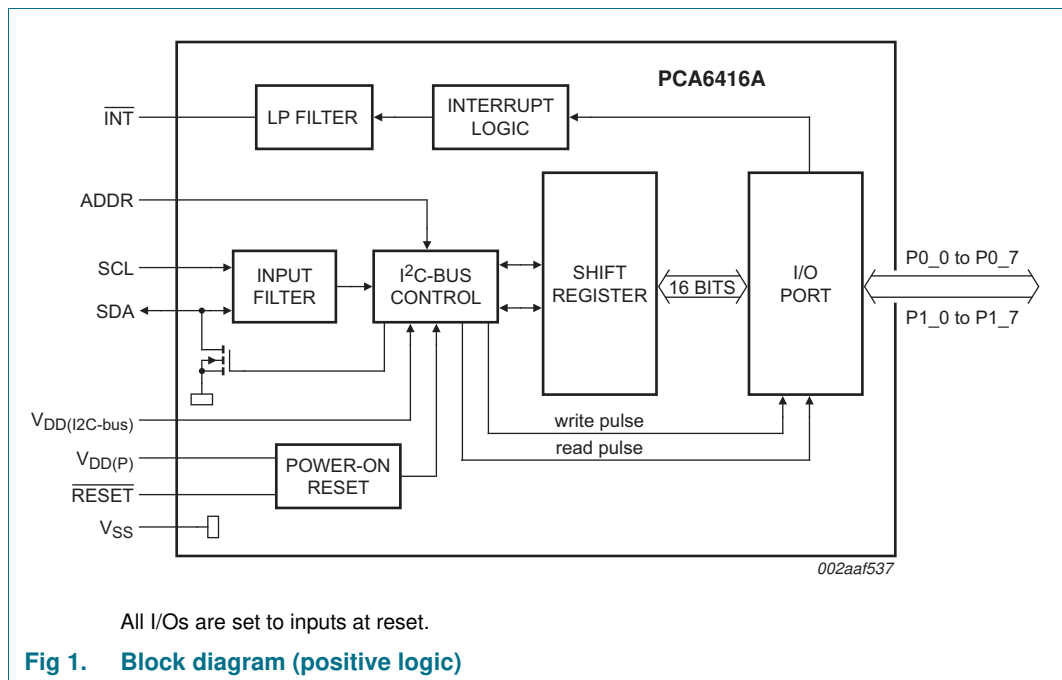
PCA6416A

$\overline{INT}$

LP FILTER

INTERRUPT LOGIC

ADDR

SCL

INPUT FILTER

$I^2C$-BUS CONTROL

SHIFT REGISTER

16 BITS

I/O PORT

P0_0 to P0_7

P1_0 to P1_7

SDA

$V_{DD(I2C\text{-}bus)}$

write pulse

read pulse

$V_{DD(P)}$

POWER-ON RESET

$\overline{RESET}$

$V_{SS}$

002aaf537

All I/Os are set to inputs at reset.

Fig 1. Block diagram (positive logic)